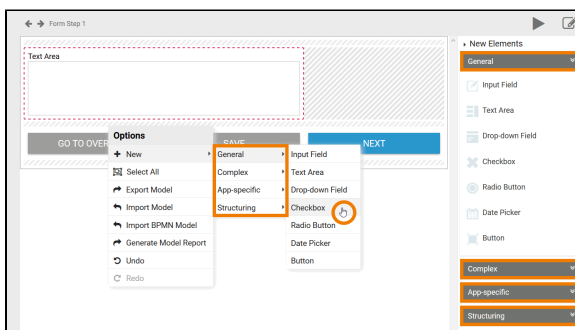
Form Step 1

Text Area

GO TO OVER

SAVE

NEXT

Options
New
Select All
Export Model
Import Model
Import BPMN Model
Generate Model Report
Undo
Redo

General
Complex
App-specific
Structuring

Input Field
Text Area
Drop-down Field
Checkbox
Radio Button
Date Picker
Button

New Elements
General
Input Field
Text Area
Drop-down Field
Checkbox
Radio Button
Date Picker
Button
Complex
App-specific
Structuring